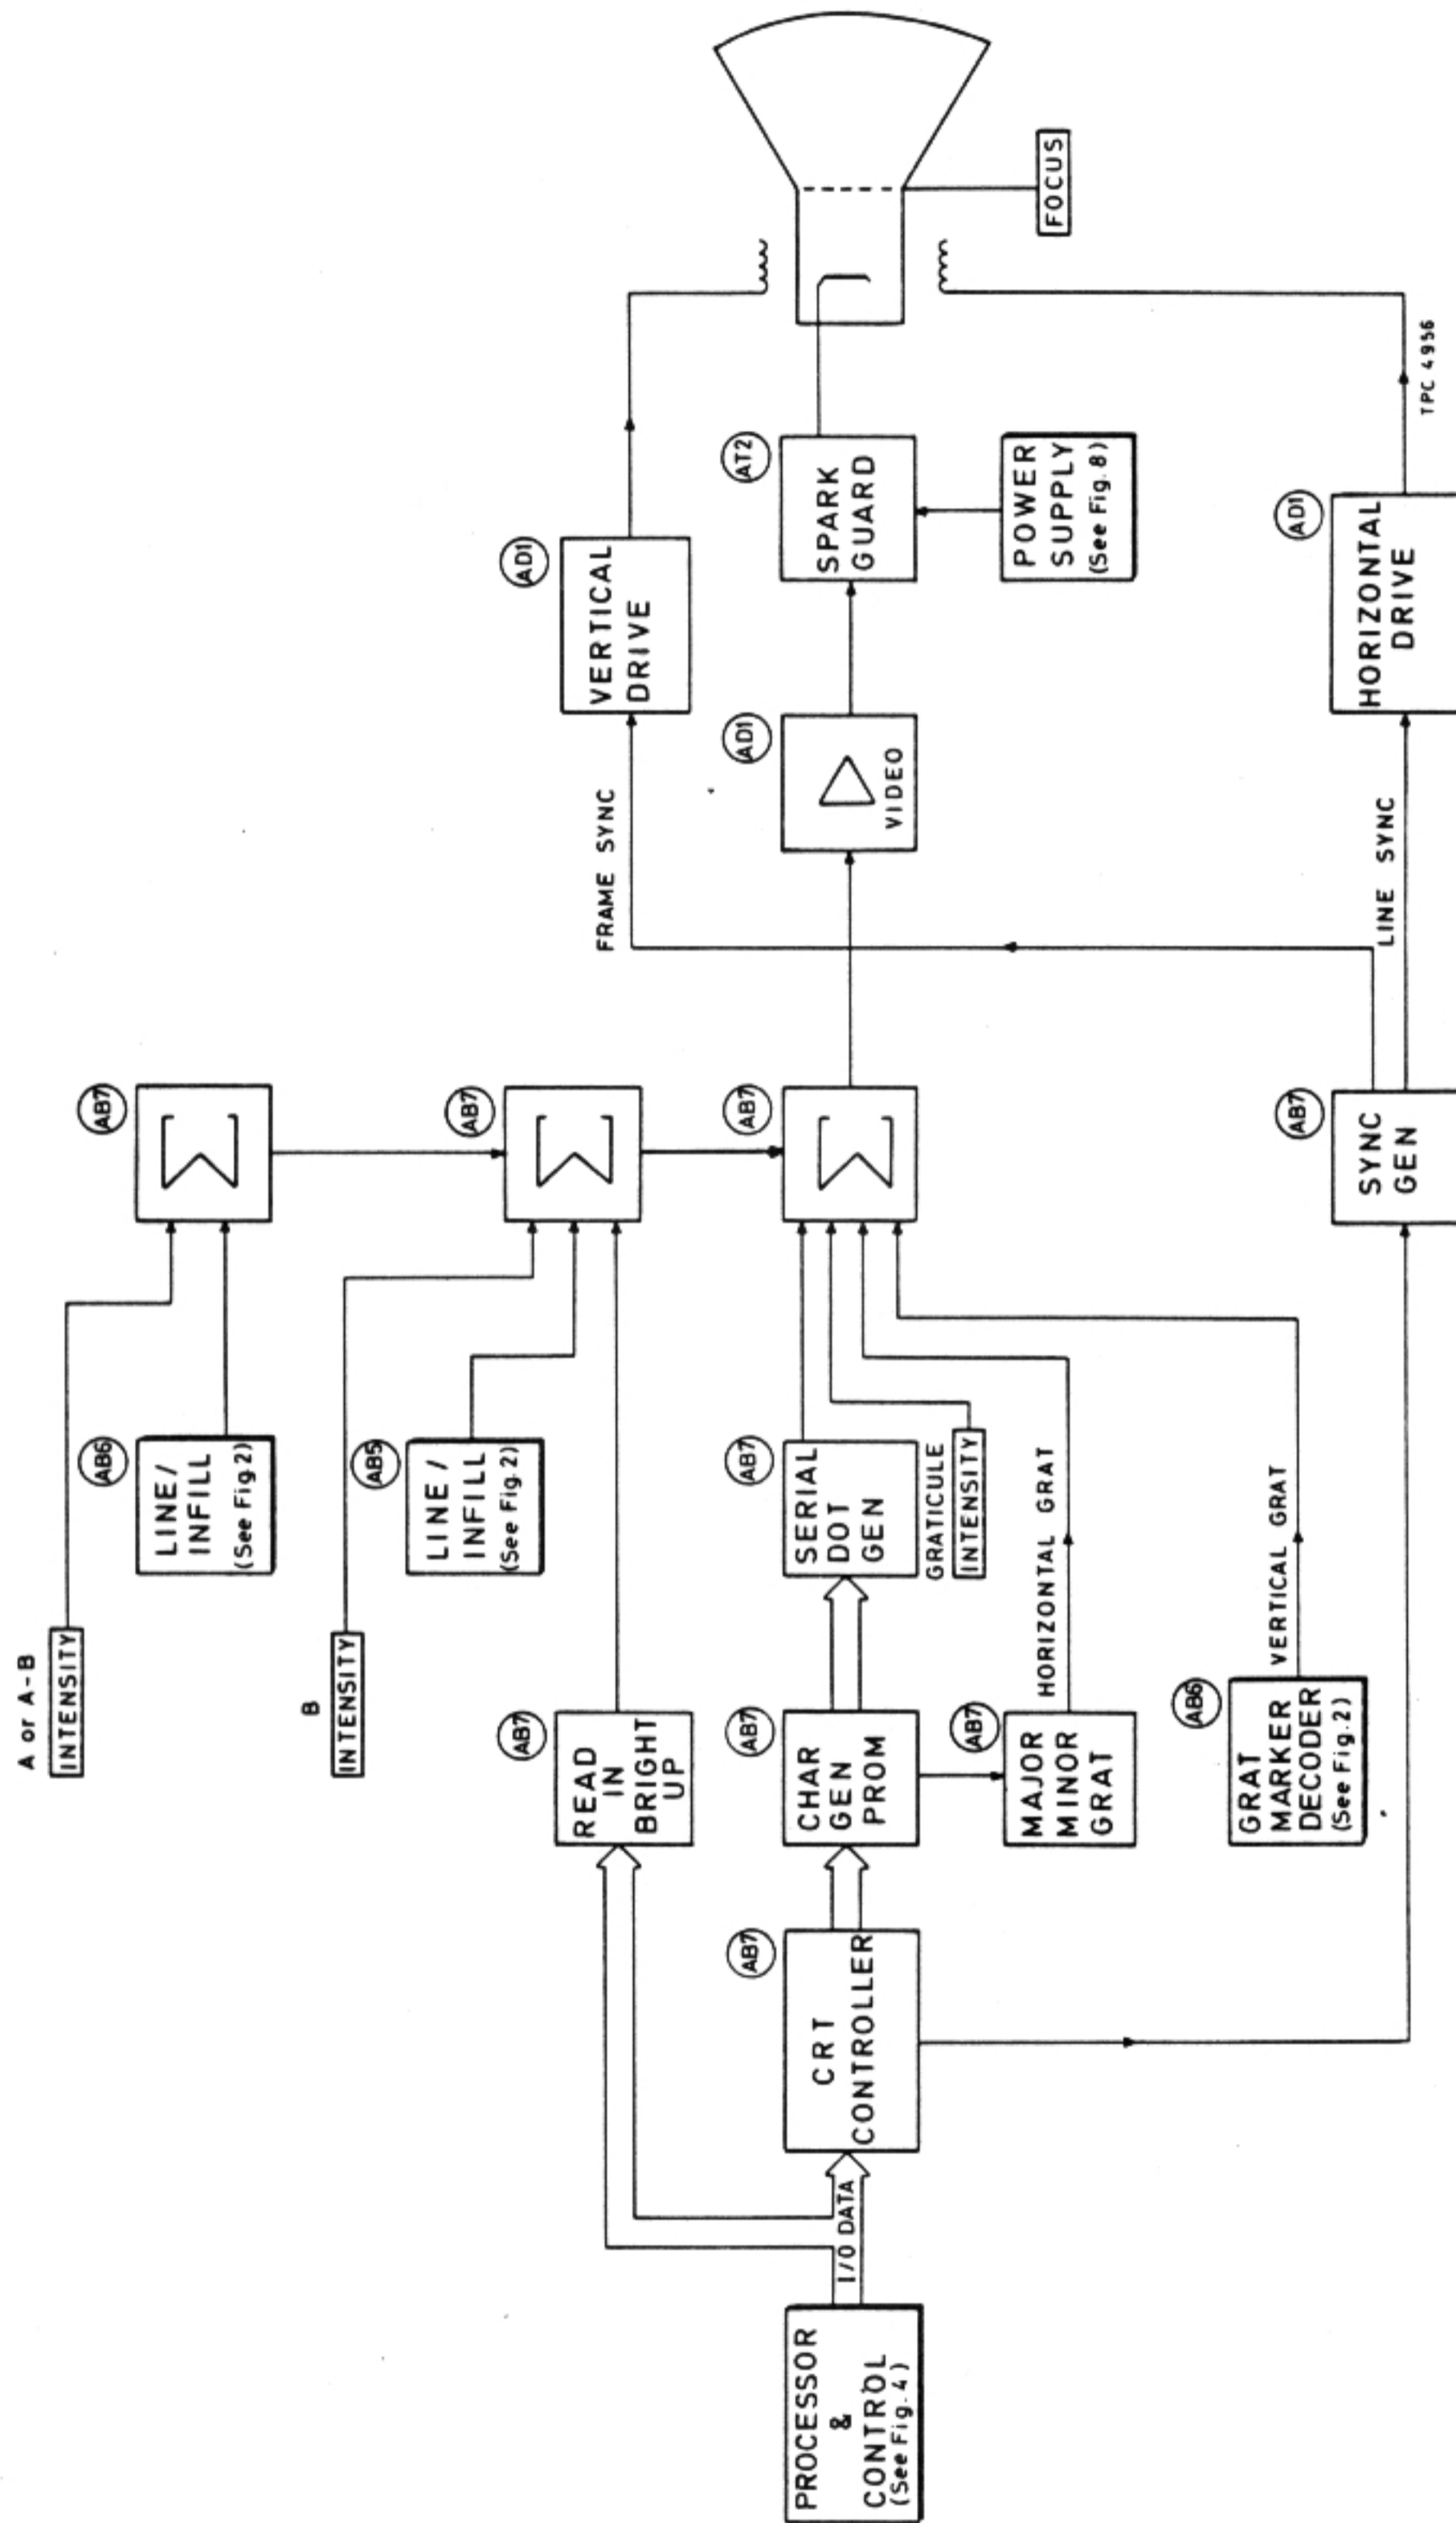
A or A-B
INTENSITY

AB6
LINE/
INFILL
(See Fig.2)

AB7

B
INTENSITY

AB5
LINE /
INFILL
(See Fig.2)

AB7

AB7
READ
IN
BRIGHT
UP

AB7
SERIAL
DOT
GEN

GRATICULE
INTENSITY

AB7

AB7
CHAR
GEN
PROM

AB7
MAJOR
MINOR
GRAT

HORIZONTAL GRAT

AB6
GRAT
MARKER
DECODER
(See Fig.2)

VERTICAL GRAT

AB7
CRT
CONTROLLER

I/O DATA

PROCESSOR
&
CONTROL
(See Fig.4)

AB7
SYNC
GEN

FRAME SYNC

LINE SYNC

AD1
VERTICAL
DRIVE

AD1
VIDEO

AT2
SPARK
GUARD

POWER
SUPPLY
(See Fig.8)

AD1
HORIZONTAL
DRIVE

FOCUS

TPC 4956